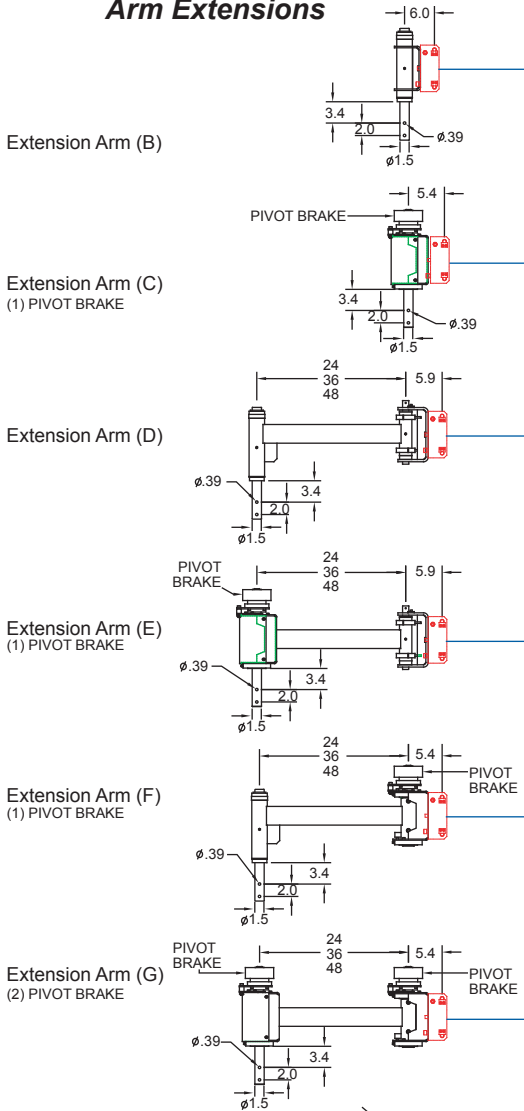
Arm Extensions

6.0
3.4
2.0
ø.39
ø1.5
Extension Arm (B)

PIVOT BRAKE
5.4
3.4
2.0
ø.39
ø1.5
Extension Arm (C)
(1) PIVOT BRAKE

24
36
48
5.9
ø.39
3.4
2.0
ø1.5
Extension Arm (D)

PIVOT BRAKE
24
36
48
5.9
ø.39
3.4
2.0
ø1.5
Extension Arm (E)
(1) PIVOT BRAKE

24
36
48
5.4
PIVOT BRAKE
ø.39
3.4
2.0
ø1.5
Extension Arm (F)
(1) PIVOT BRAKE

PIVOT BRAKE
24
36
48
5.4
PIVOT BRAKE
ø.39
3.4
2.0
ø1.5
Extension Arm (G)
(2) PIVOT BRAKE